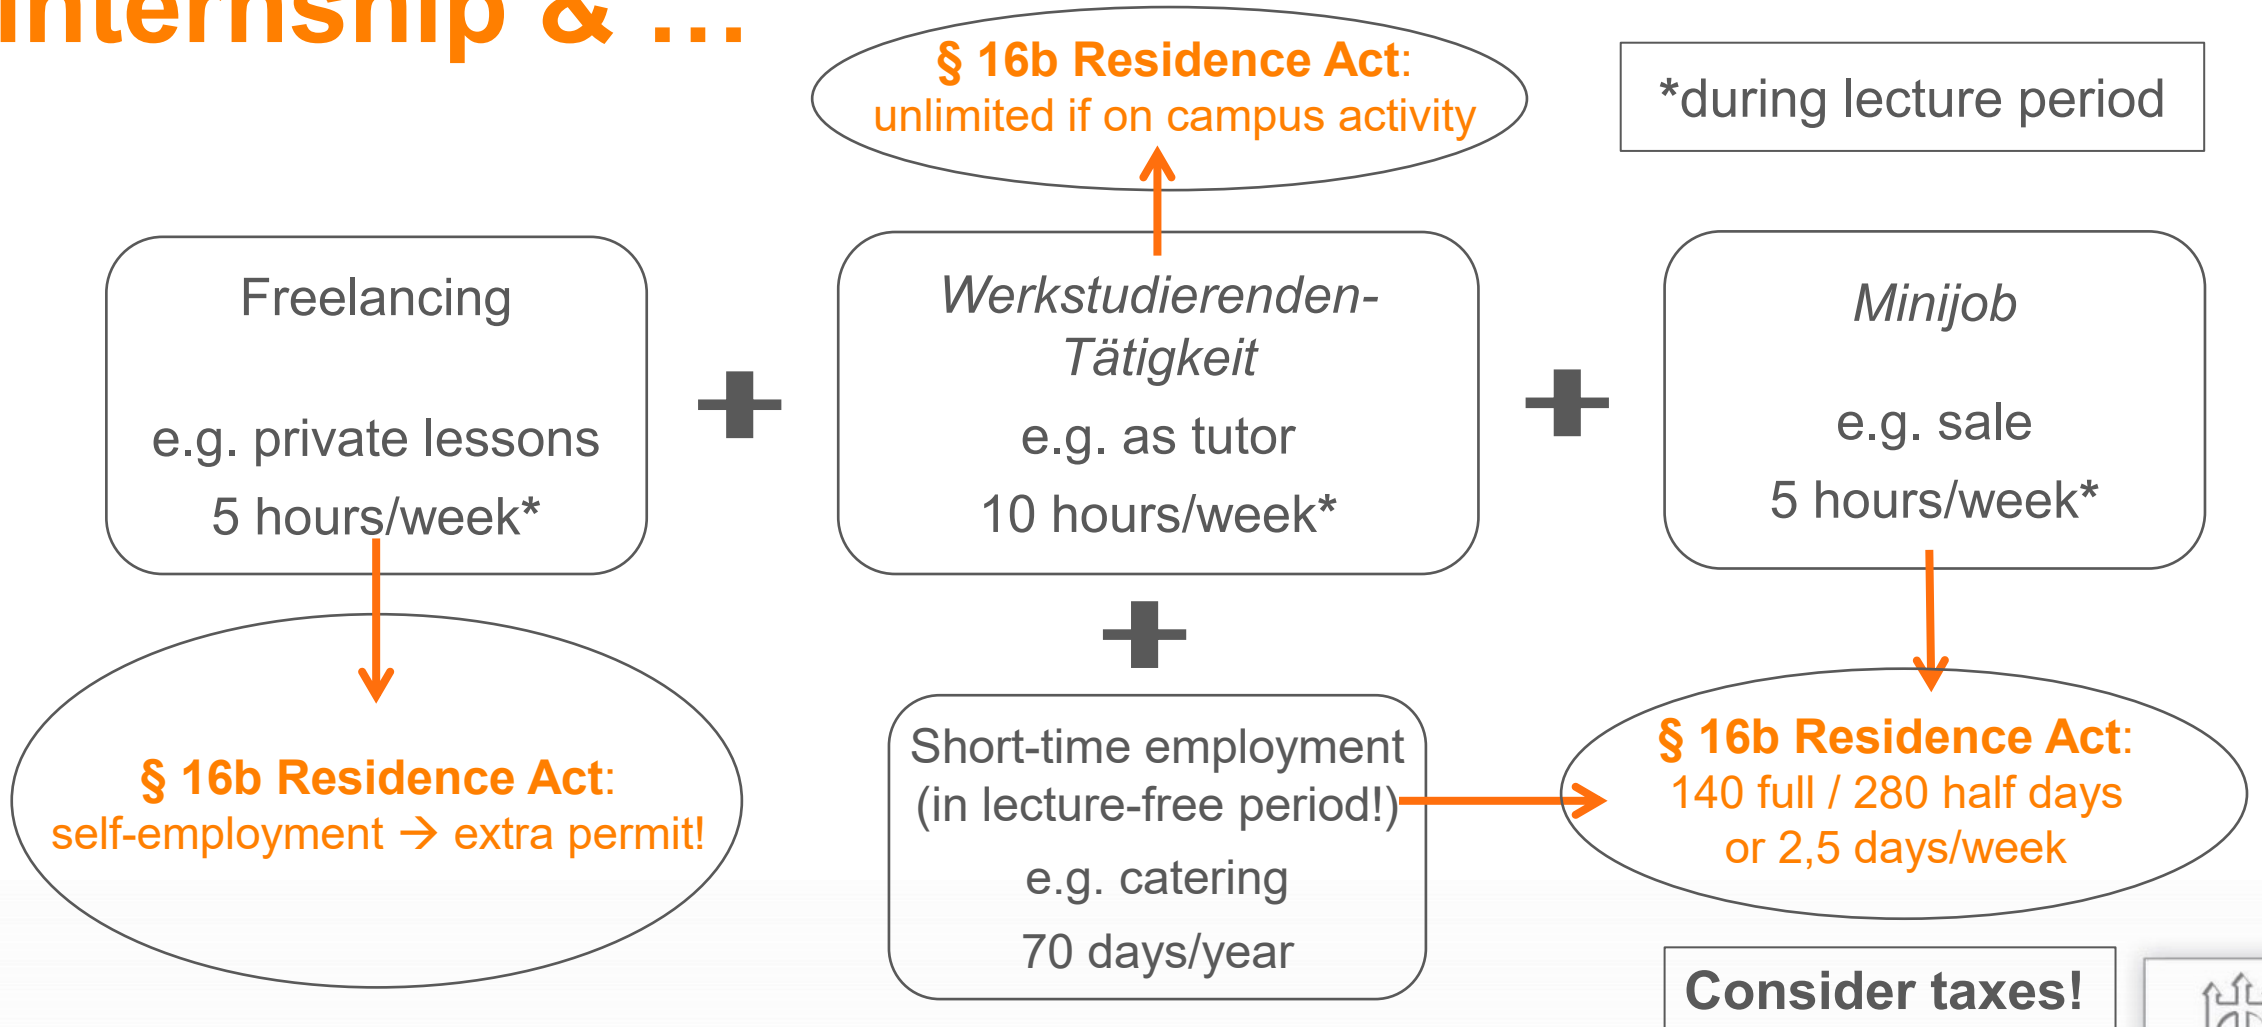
Internship & ...

§ 16b Residence Act: unlimited if on campus activity

*during lecture period

Freelancing

e.g. private lessons

5 hours/week*

Werkstudierenden-Tätigkeit

e.g. as tutor

10 hours/week*

Minijob

e.g. sale

5 hours/week*

§ 16b Residence Act: self-employment → extra permit!

Short-time employment (in lecture-free period!)

e.g. catering

70 days/year

§ 16b Residence Act: 140 full / 280 half days or 2,5 days/week

Consider taxes!